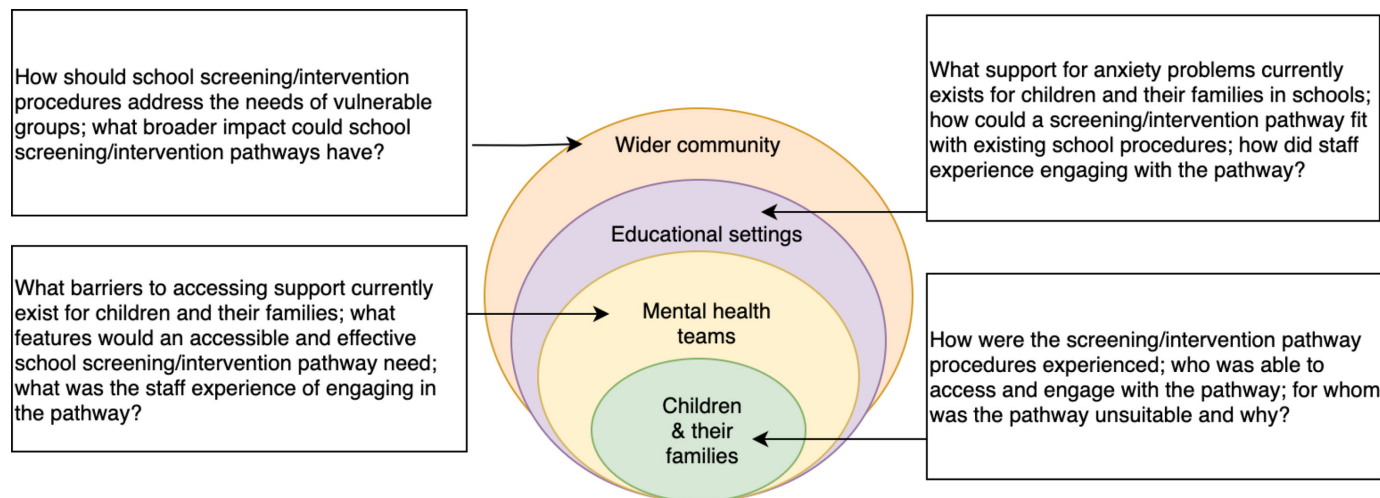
How should school screening/intervention procedures address the needs of vulnerable groups; what broader impact could school screening/intervention pathways have?

What support for anxiety problems currently exists for children and their families in schools; how could a screening/intervention pathway fit with existing school procedures; how did staff experience engaging with the pathway?

Wider community

Educational settings

Mental health teams

Children & their families

What barriers to accessing support currently exist for children and their families; what features would an accessible and effective school screening/intervention pathway need; what was the staff experience of engaging in the pathway?

How were the screening/intervention pathway procedures experienced; who was able to access and engage with the pathway; for whom was the pathway unsuitable and why?